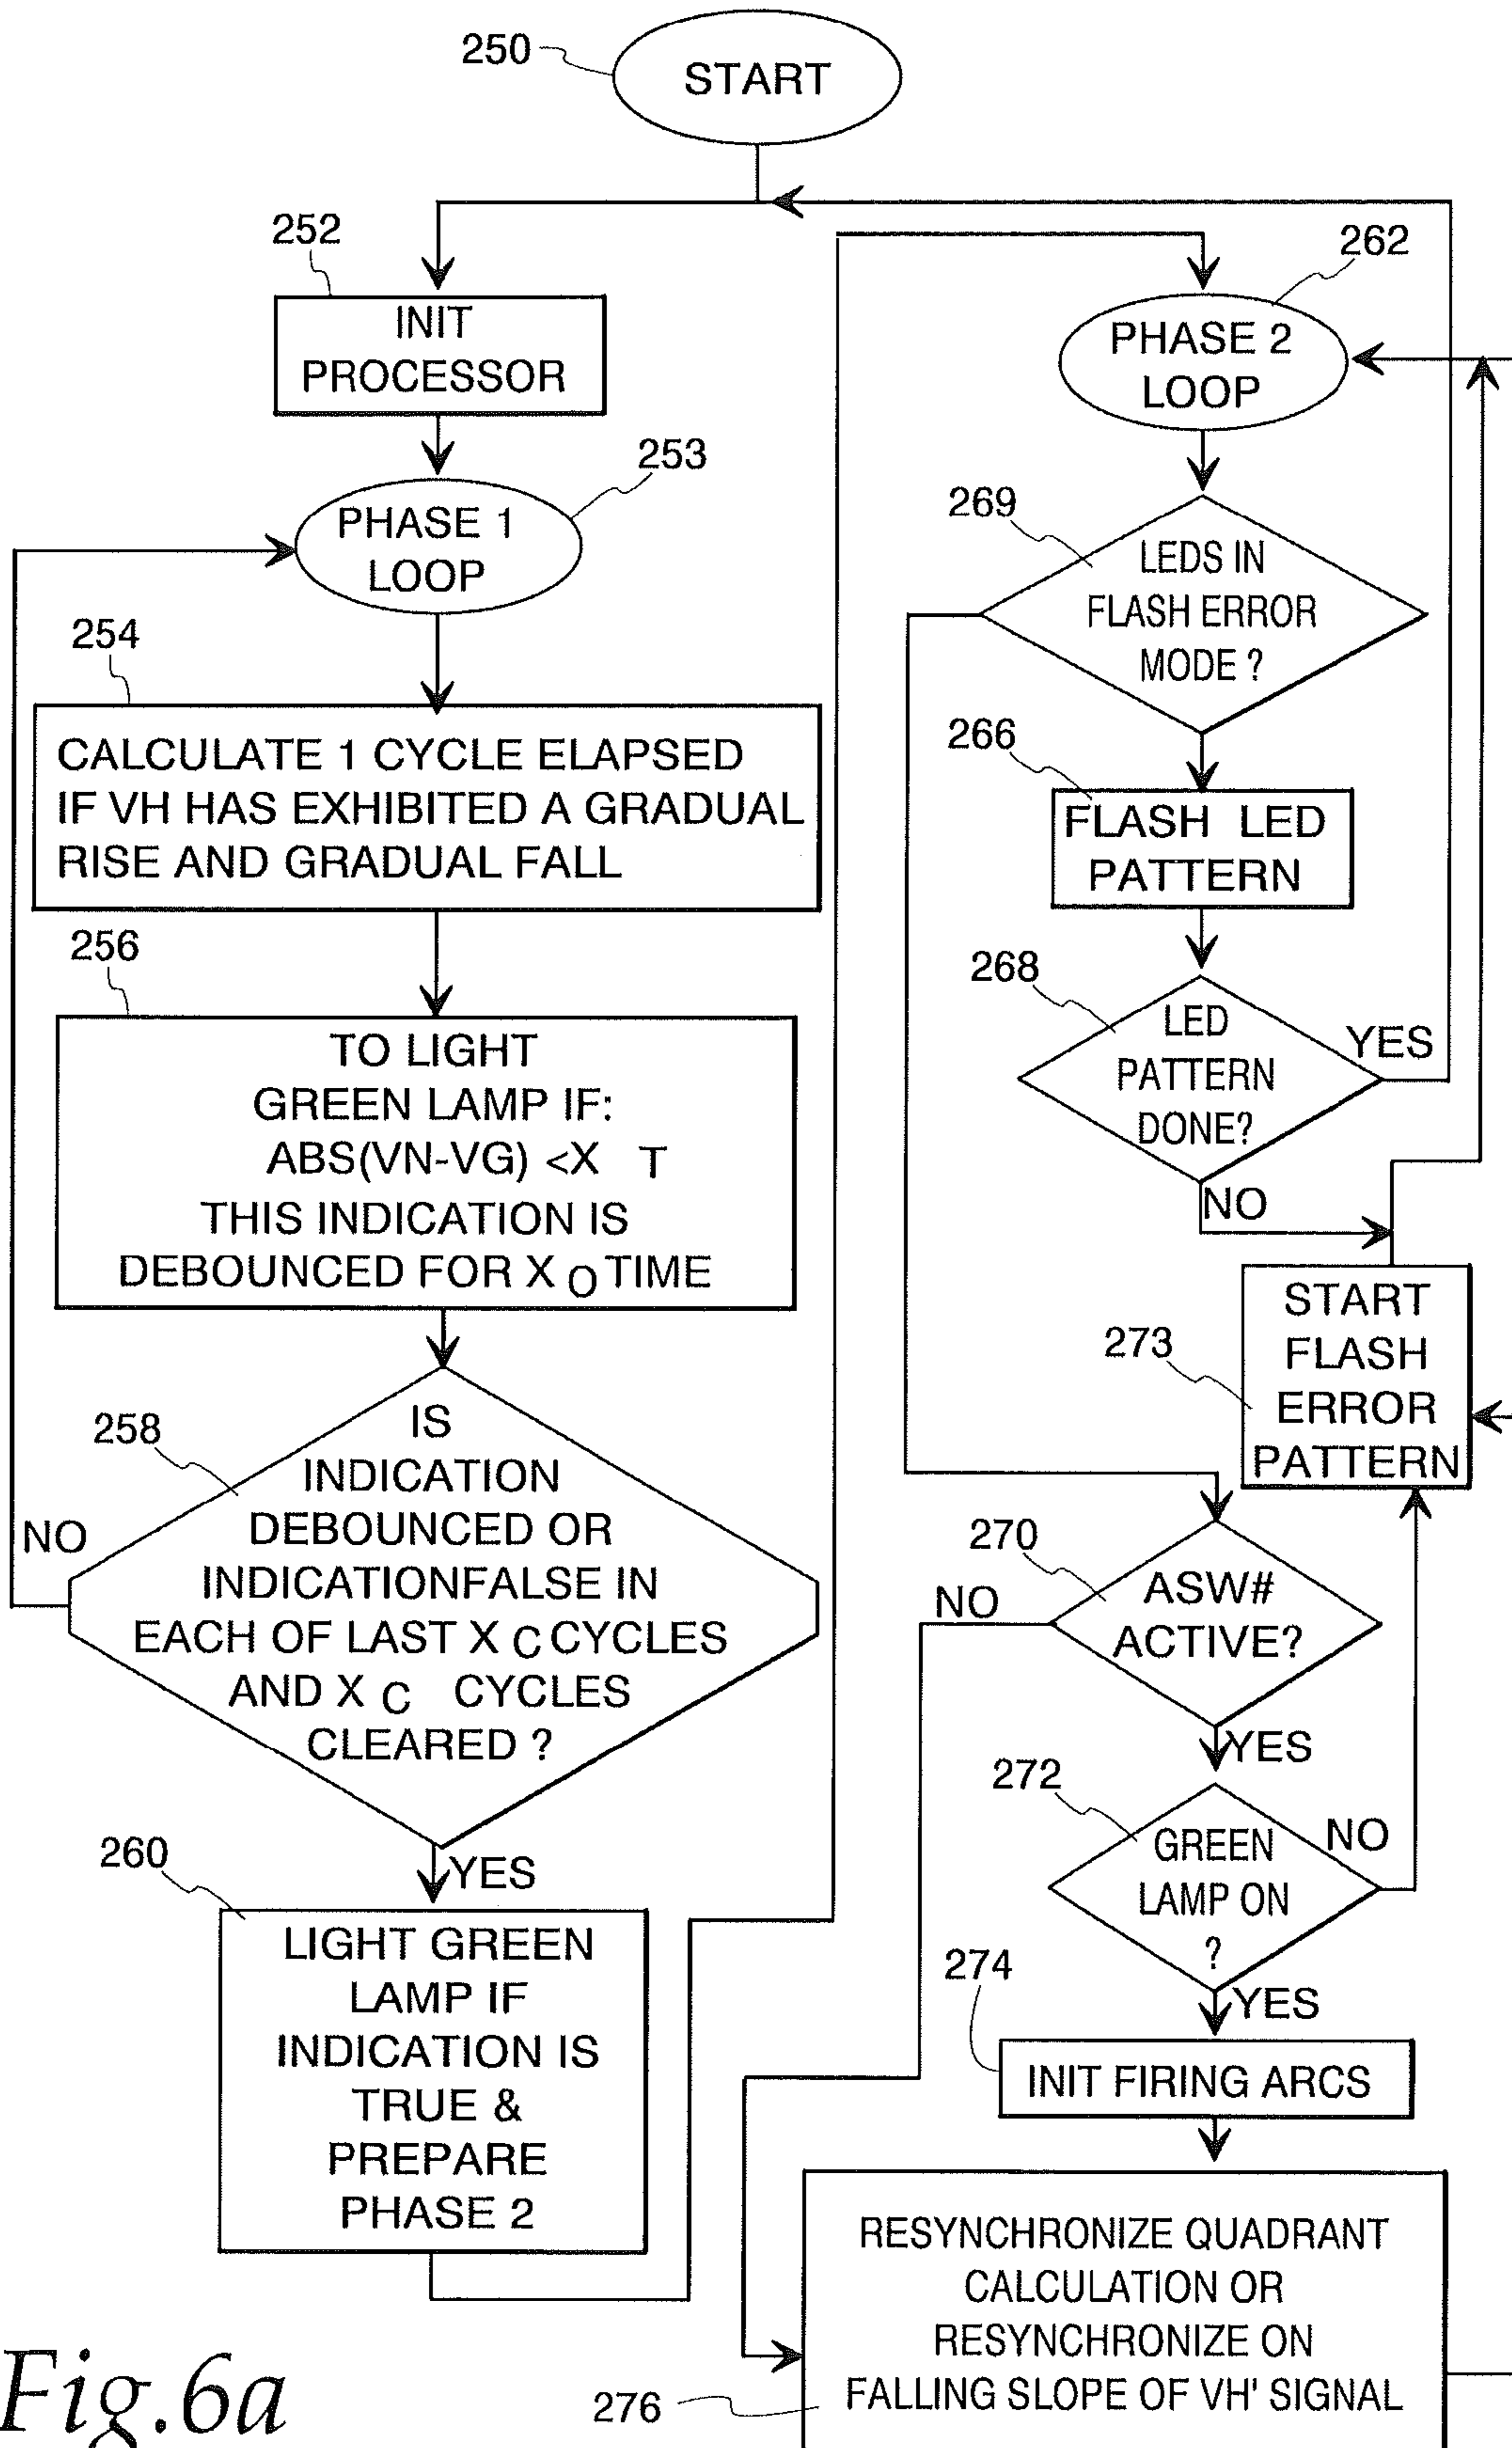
250
START
252
INIT PROCESSOR
253
PHASE 1 LOOP
254
CALCULATE 1 CYCLE ELAPSED IF VH HAS EXHIBITED A GRADUAL RISE AND GRADUAL FALL
256
TO LIGHT GREEN LAMP IF: ABS(VN-VG) $<X_T$ THIS INDICATION IS DEBOUNCED FOR $X_O$ TIME
258
IS INDICATION DEBOUNCED OR INDICATIONFALSE IN EACH OF LAST $X_C$ CYCLES AND $X_C$ CYCLES CLEARED ?
NO
YES
260
LIGHT GREEN LAMP IF INDICATION IS TRUE & PREPARE PHASE 2
262
PHASE 2 LOOP
269
LEDS IN FLASH ERROR MODE ?
266
FLASH LED PATTERN
268
LED PATTERN DONE?
YES
NO
273
START FLASH ERROR PATTERN
270
ASW# ACTIVE?
NO
YES
272
GREEN LAMP ON ?
NO
YES
274
INIT FIRING ARCS
RESYNCHRONIZE QUADRANT CALCULATION OR RESYNCHRONIZE ON FALLING SLOPE OF VH' SIGNAL
276
Fig.6a